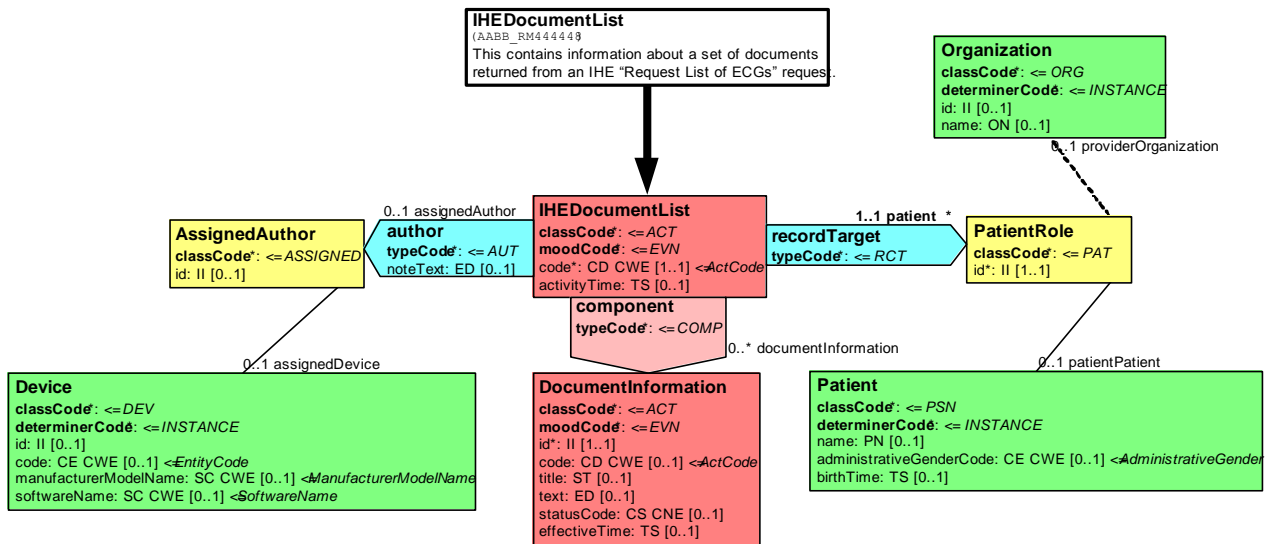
**IHEDocumentList**
(AABB_RM444446)
This contains information about a set of documents returned from an IHE "Request List of ECGs" request.

**Organization**
**classCode***: <= *ORG*
**determinerCode***: <= *INSTANCE*
id: II [0..1]
name: ON [0..1]

0..1 providerOrganization

0..1 assignedAuthor

**AssignedAuthor**
**classCode***: <= *ASSIGNED*
id: II [0..1]

**author**
**typeCode***: <= *AUT*
noteText: ED [0..1]

**IHEDocumentList**
**classCode***: <= *ACT*
**moodCode***: <= *EVN*
code*: CD CWE [1..1] <= *ActCode*
activityTime: TS [0..1]

1..1 patient *

**recordTarget**
**typeCode***: <= *RCT*

**PatientRole**
**classCode***: <= *PAT*
id*: II [1..1]

**component**
**typeCode***: <= *COMP*

0..* documentInformation

0..1 assignedDevice

0..1 patientPatient

**Device**
**classCode***: <= *DEV*
**determinerCode***: <= *INSTANCE*
id: II [0..1]
code: CE CWE [0..1] <= *EntityCode*
manufacturerModelName: SC CWE [0..1] <= *ManufacturerModelName*
softwareName: SC CWE [0..1] <= *SoftwareName*

**DocumentInformation**
**classCode***: <= *ACT*
**moodCode***: <= *EVN*
id*: II [1..1]
code: CD CWE [0..1] <= *ActCode*
title: ST [0..1]
text: ED [0..1]
statusCode: CS CNE [0..1]
effectiveTime: TS [0..1]

**Patient**
**classCode***: <= *PSN*
**determinerCode***: <= *INSTANCE*
name: PN [0..1]
administrativeGenderCode: CE CWE [0..1] <= *AdministrativeGender*
birthTime: TS [0..1]